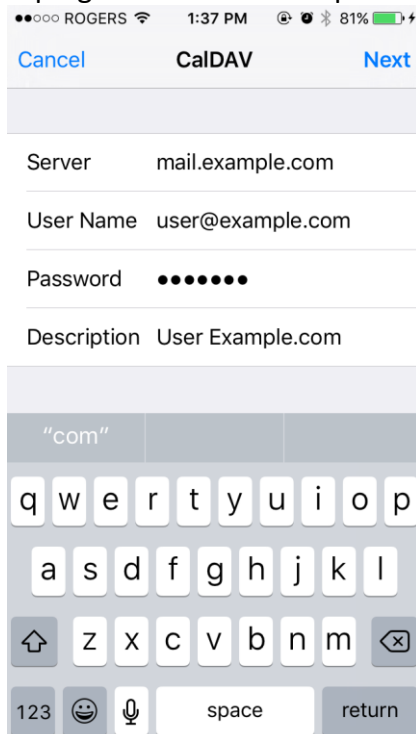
●●○○○ ROGERS 1:37 PM 81%

Cancel CalDAV Next

| | |
|---|---|
| Server | mail.example.com |
| User Name | user@example.com |
| Password | ••••••• |
| Description | User Example.com |

"com"

q w e r t y u i o p
a s d f g h j k l
z x c v b n m
123 space return